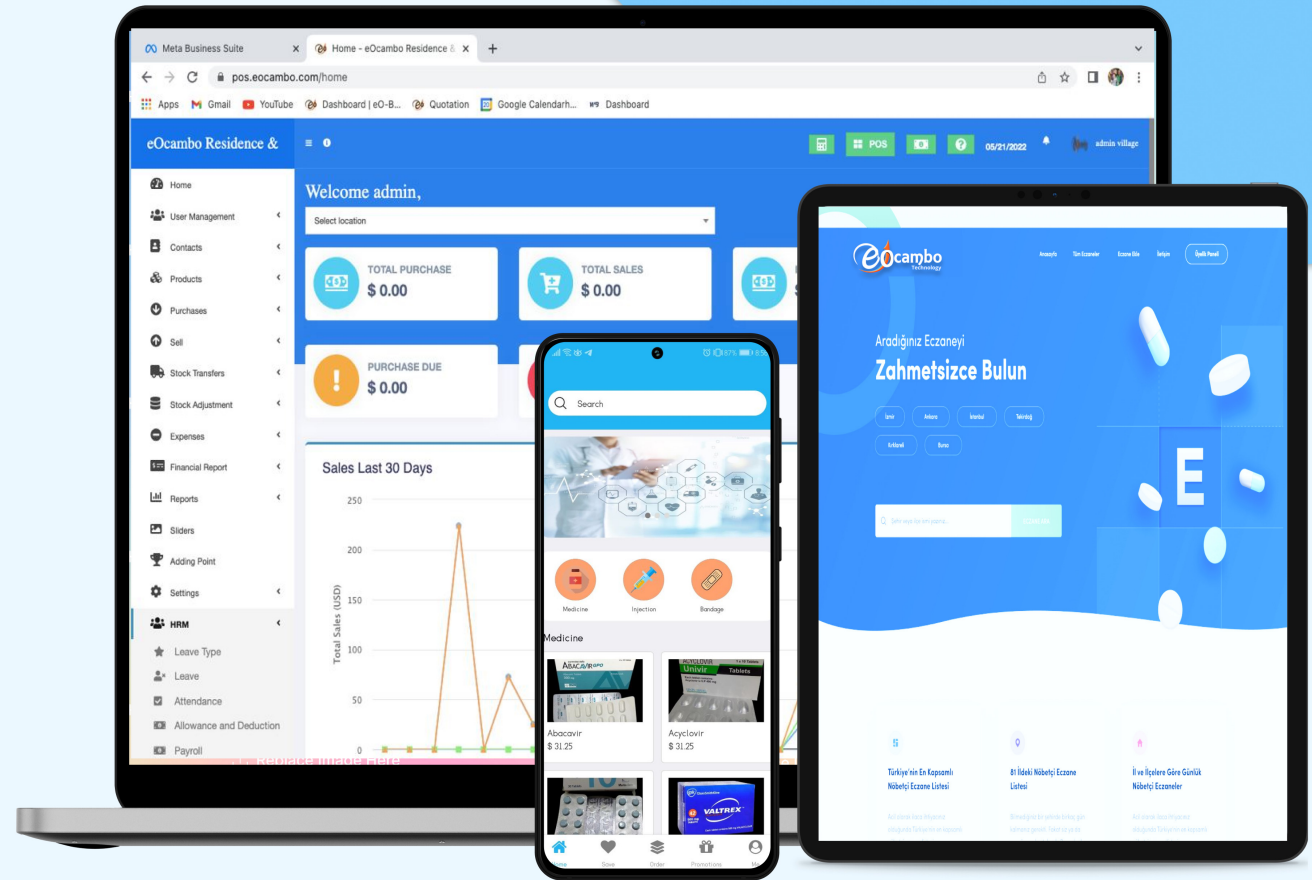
Meta Business Suite
Home - eOcambo Residence &
pos.eocambo.com/home
Apps Gmail YouTube Dashboard | eO-B... Quotation Google Calendarh... Dashboard

eOcambo Residence &
POS
05/21/2022
admin village

Home
User Management
Contacts
Products
Purchases
Sell
Stock Transfers
Stock Adjustment
Expenses
Financial Report
Reports
Sliders
Adding Point
Settings
HRM
Leave Type
Leave
Attendance
Allowance and Deduction
Payroll

Welcome admin,
Select location
TOTAL PURCHASE
$ 0.00
TOTAL SALES
$ 0.00
PURCHASE DUE
$ 0.00

Sales Last 30 Days
250
200
150
100
50
0
Total Sales (USD)

Replace Image Here

Search
Medicine
Injection
Bandage
Medicine
Abacavir
$ 31.25
Acyclovir
$ 31.25
Home
Save
Order
Promotions

eOcambo Technology
Üyelik Paneli
Aradığınız Eczaneyi
Zahmetsizce Bulun
İzmir
Ankara
İstanbul
Tekirdağ
Kırklareli
Bursa
E
Türkiye'nin En Kapsamlı Nöbetçi Eczane Listesi
81 İldeki Nöbetçi Eczane Listesi
İl ve İlçelere Göre Günlük Nöbetçi Eczaneler